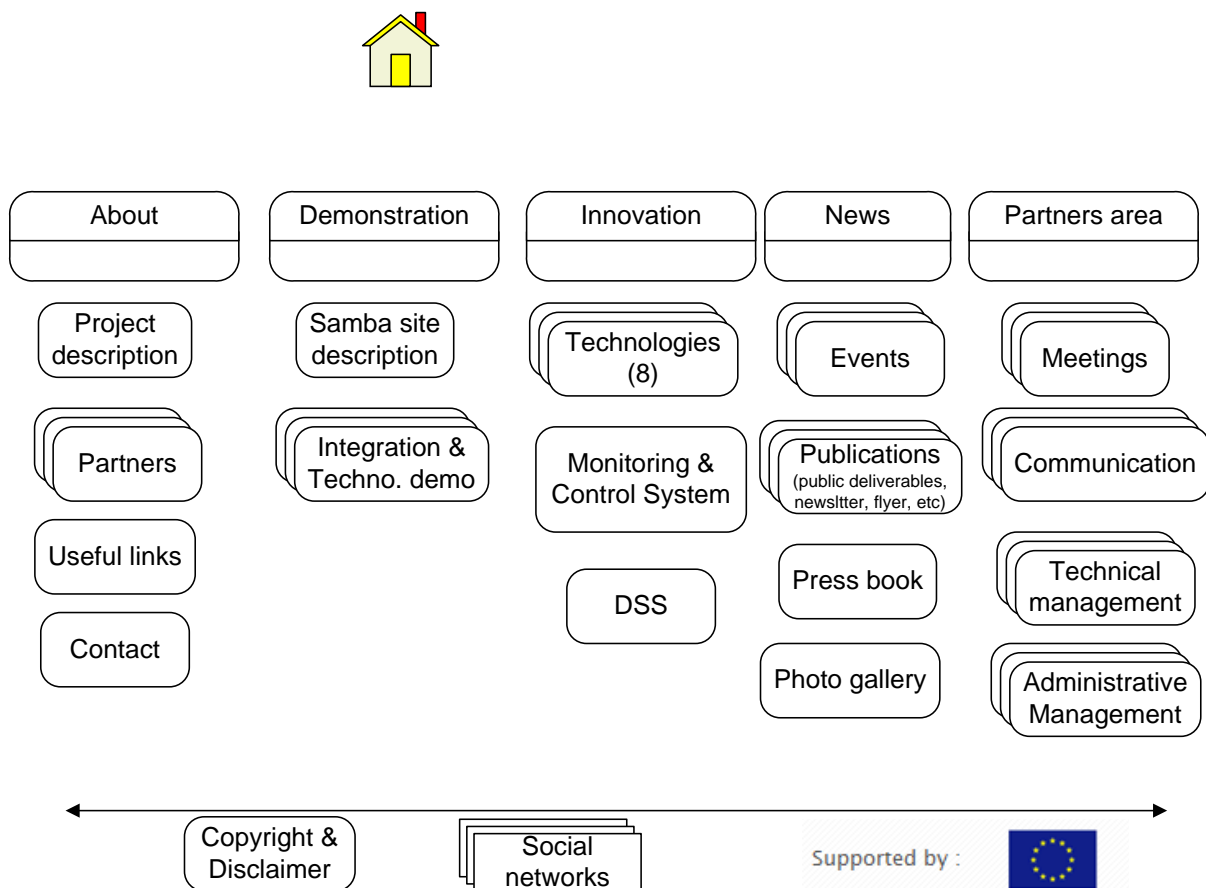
About

Project description

Partners

Useful links

Contact

Demonstration

Samba site description

Integration & Techno. demo

Innovation

Technologies (8)

Monitoring & Control System

DSS

News

Events

Publications (public deliverables, newsltter, flyer, etc)

Press book

Photo gallery

Partners area

Meetings

Communication

Technical management

Administrative Management

Copyright & Disclaimer

Social networks

Supported by :